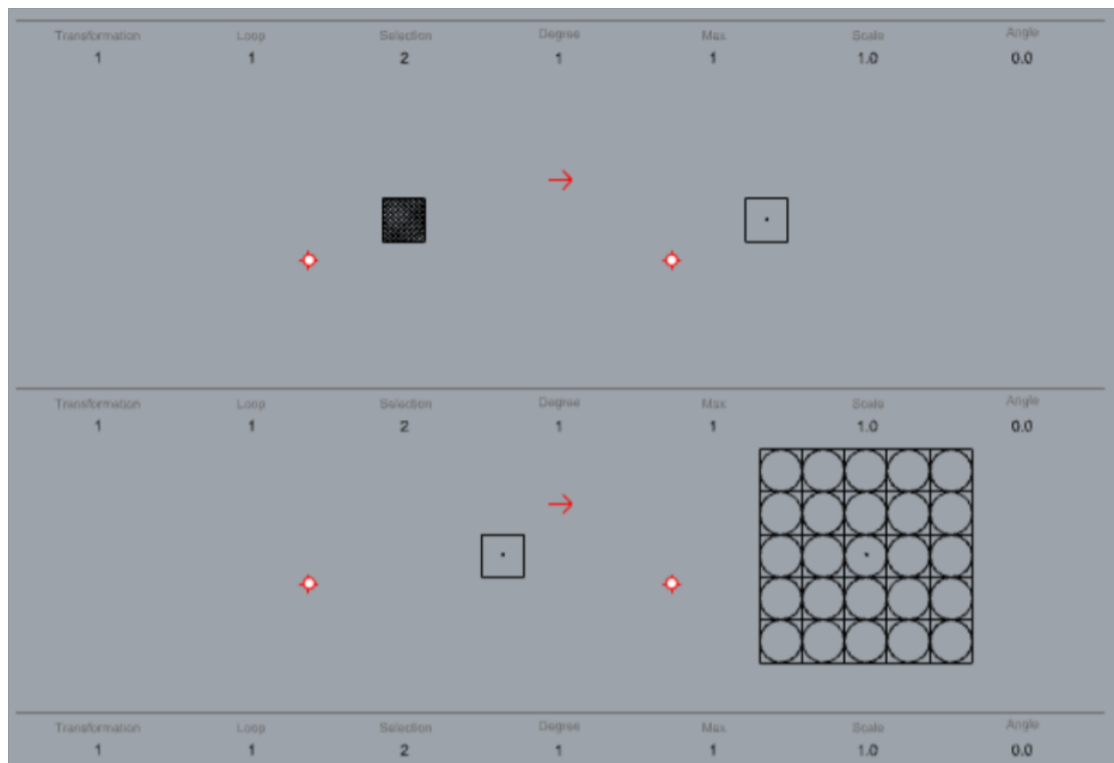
| Transformation | Loop | Selection | Degree | Max | Scale | Angle |
|---|---|---|---|---|---|---|
| 1 | 1 | 2 | 1 | 1 | 1.0 | 0.0 |

| Transformation | Loop | Selection | Degree | Max | Scale | Angle |
|---|---|---|---|---|---|---|
| 1 | 1 | 2 | 1 | 1 | 1.0 | 0.0 |

| Transformation | Loop | Selection | Degree | Max | Scale | Angle |
|---|---|---|---|---|---|---|
| 1 | 1 | 2 | 1 | 1 | 1.0 | 0.0 |